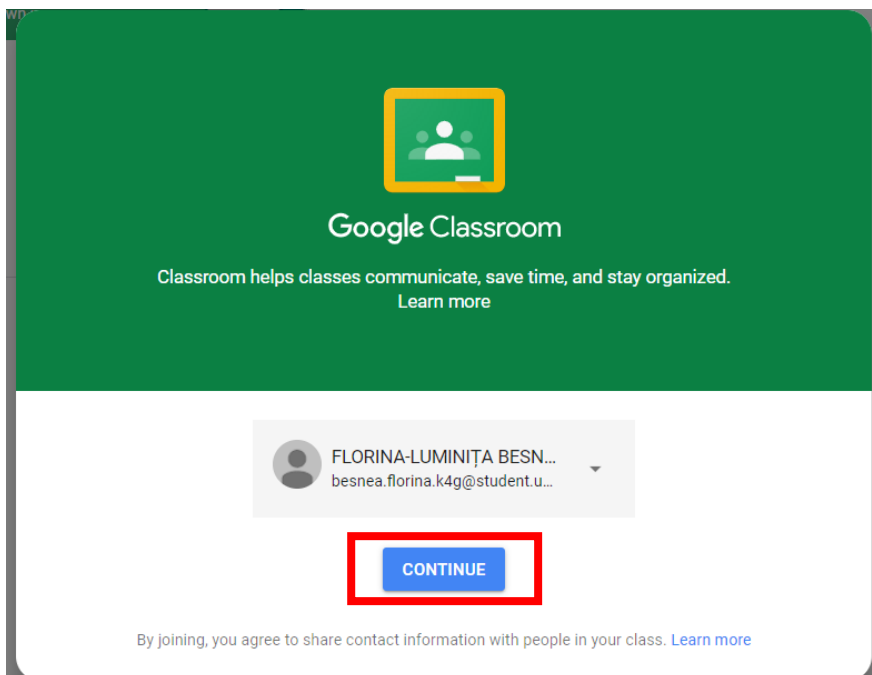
Google Classroom

Classroom helps classes communicate, save time, and stay organized.
Learn more

FLORINA-LUMINIȚA BESN...
besnea.florina.k4g@student.u...

CONTINUE

By joining, you agree to share contact information with people in your class. Learn more